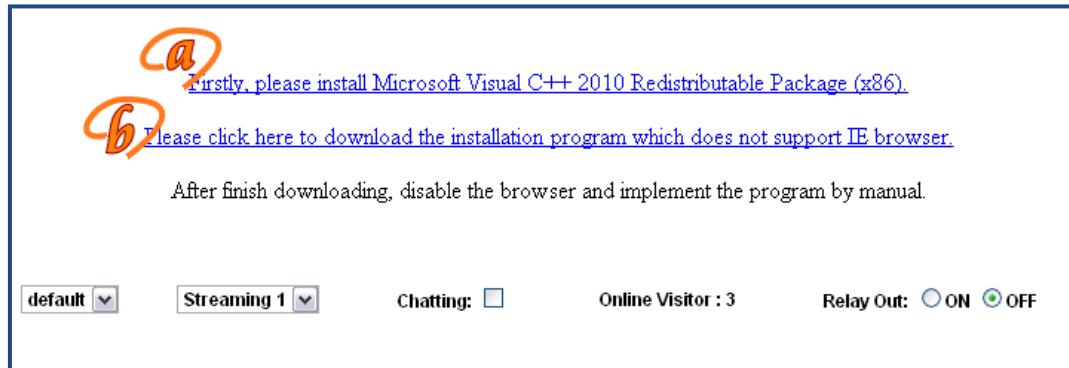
a
Firstly, please install Microsoft Visual C++ 2010 Redistributable Package (x86).

b
Please click here to download the installation program which does not support IE browser.

After finish downloading, disable the browser and implement the program by manual.

default

Streaming 1

Chatting:

Online Visitor : 3

Relay Out: ON OFF